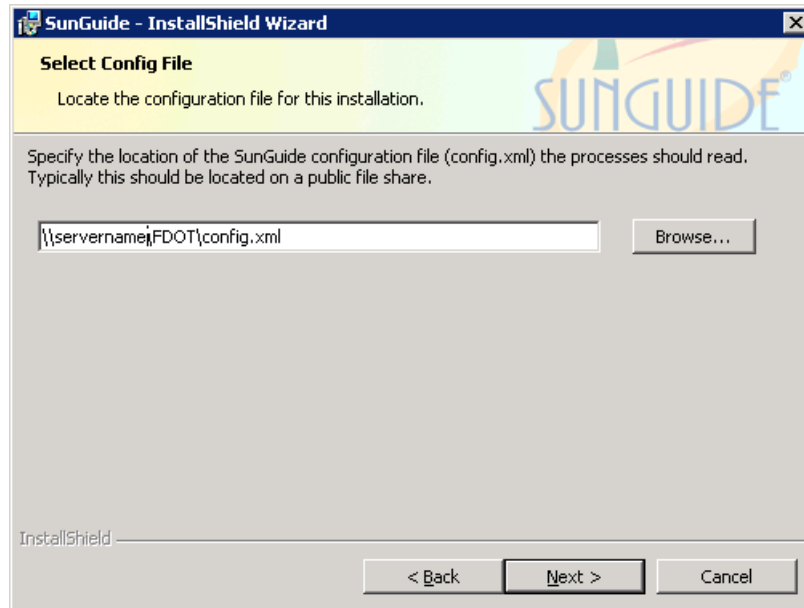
SunGuide - InstallShield Wizard

Select Config File

Locate the configuration file for this installation.

SUNGUIDE®

Specify the location of the SunGuide configuration file (config.xml) the processes should read. Typically this should be located on a public file share.

\\servername\FDOT\config.xml

Browse...

InstallShield

< Back

Next >

Cancel